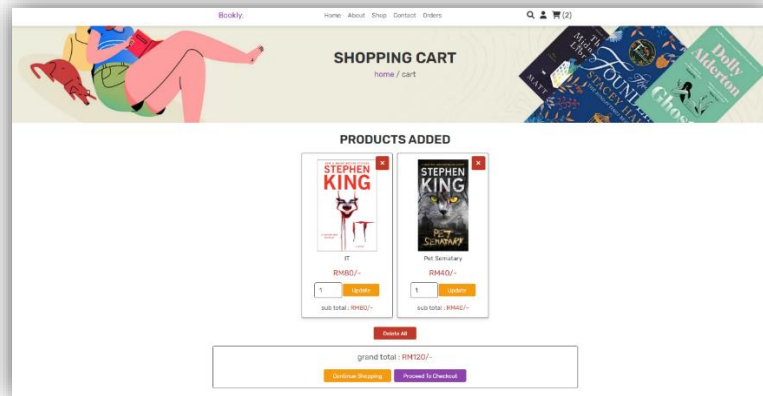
Bookly.

Home About Shop Contact Orders

(2)

SHOPPING CART

home / cart

PRODUCTS ADDED

×

STEPHEN KING

IT

IT

RM80/-

1

Update

sub total : RM80/-

×

STEPHEN KING

PET SEMATARY

Pet Sematary

RM40/-

1

Update

sub total : RM40/-

Delete All

grand total : RM120/-

Continue Shopping

Proceed To Checkout